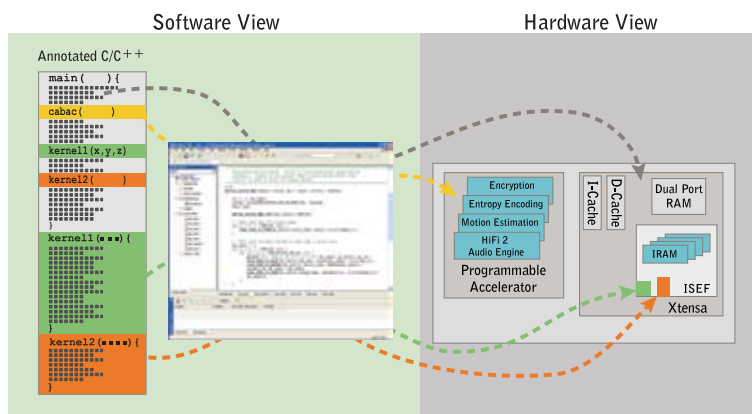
Software View

Hardware View

Annotated C/C++

main( ){

cabac( )

kernel1(x,y,z)

kernel2( )

}

kernel1(▪▪▪){

}

kernel2(▪▪▪▪){

Encryption

Entropy Encoding

Motion Estimation

HiFi 2 Audio Engine

Programmable Accelerator

I-Cache

D-Cache

Dual Port RAM

IRAM

ISEF

Xtensa